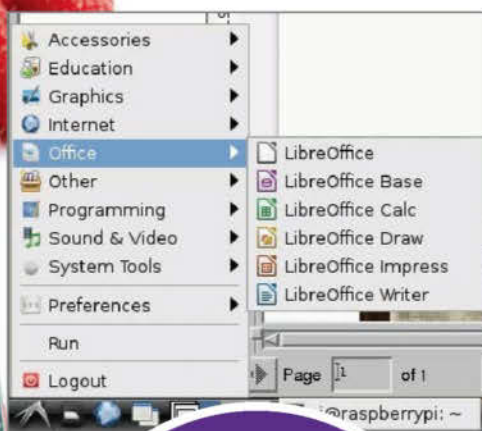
Accessories
Education
Graphics
Internet
Office
Other
Programming
Sound & Video
System Tools
Preferences
Run
Logout

LibreOffice
LibreOffice Base
LibreOffice Calc
LibreOffice Draw
LibreOffice Impress
LibreOffice Writer

Page 1 of 1

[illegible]@raspberrypi: ~